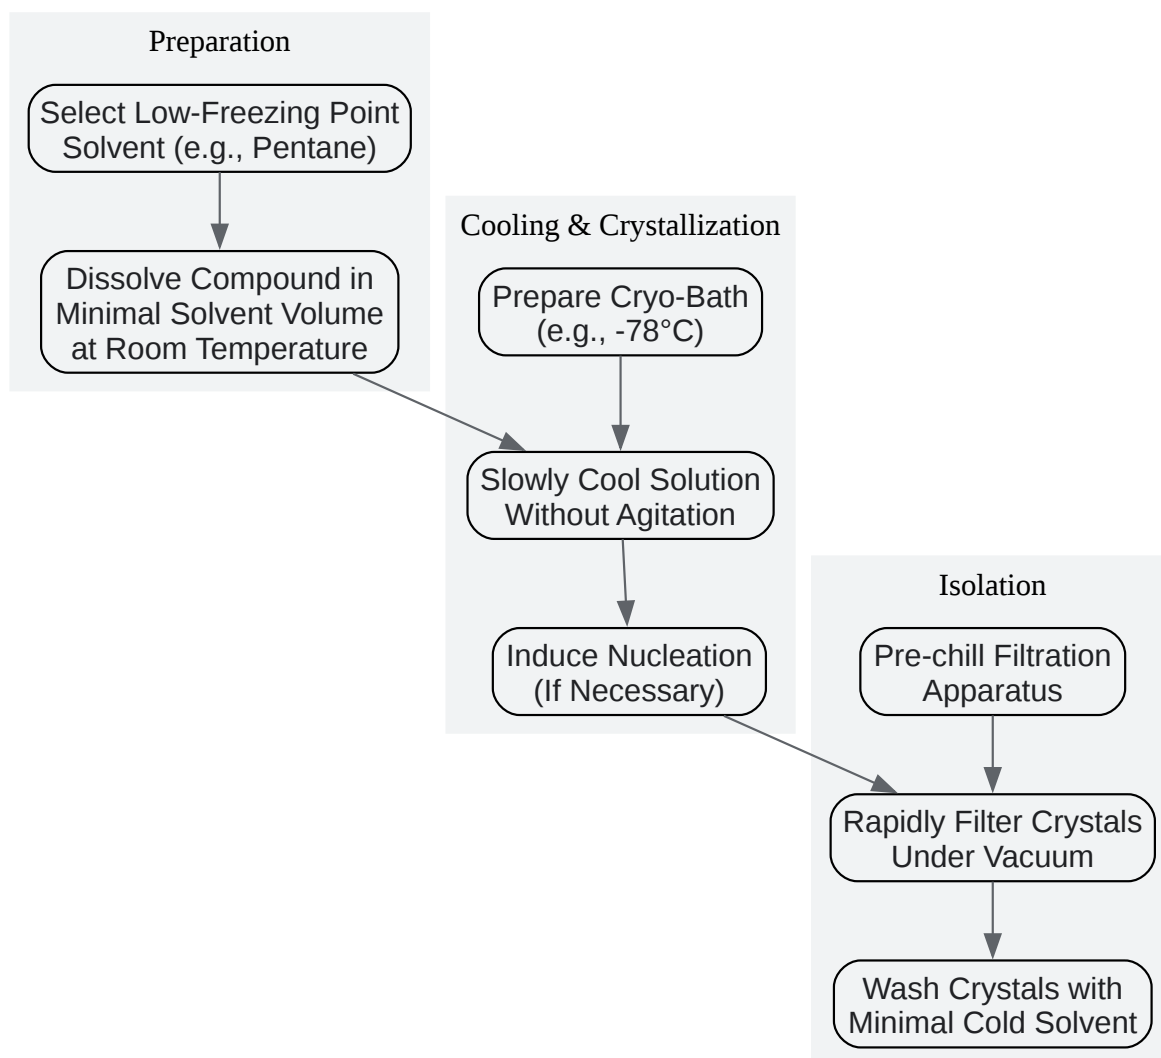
Preparation

Select Low-Freezing Point Solvent (e.g., Pentane)

Dissolve Compound in Minimal Solvent Volume at Room Temperature

Cooling & Crystallization

Prepare Cryo-Bath (e.g., -78°C)

Slowly Cool Solution Without Agitation

Induce Nucleation (If Necessary)

Isolation

Pre-chill Filtration Apparatus

Rapidly Filter Crystals Under Vacuum

Wash Crystals with Minimal Cold Solvent